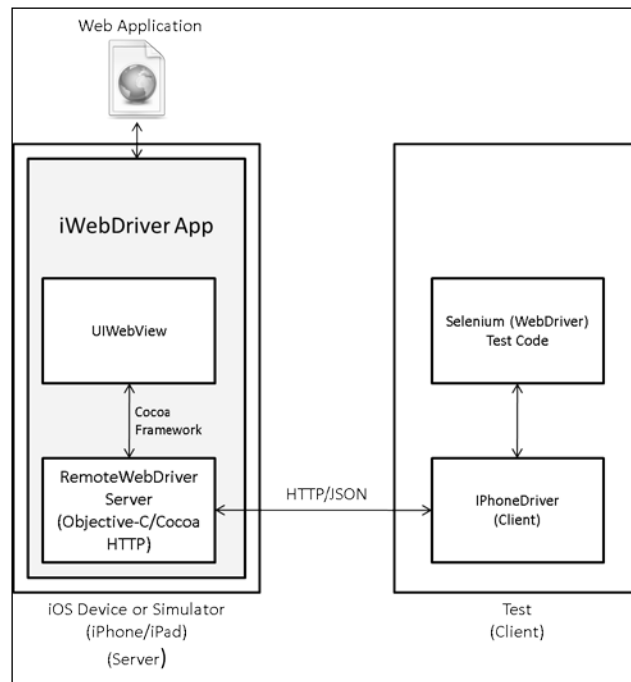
Web Application

iWebDriver App

UIWebView

Cocoa Framework

RemoteWebDriver Server (Objective-C/Cocoa HTTP)

HTTP/JSON

Selenium (WebDriver) Test Code

IPhoneDriver (Client)

iOS Device or Simulator (iPhone/iPad) (Server)

Test (Client)